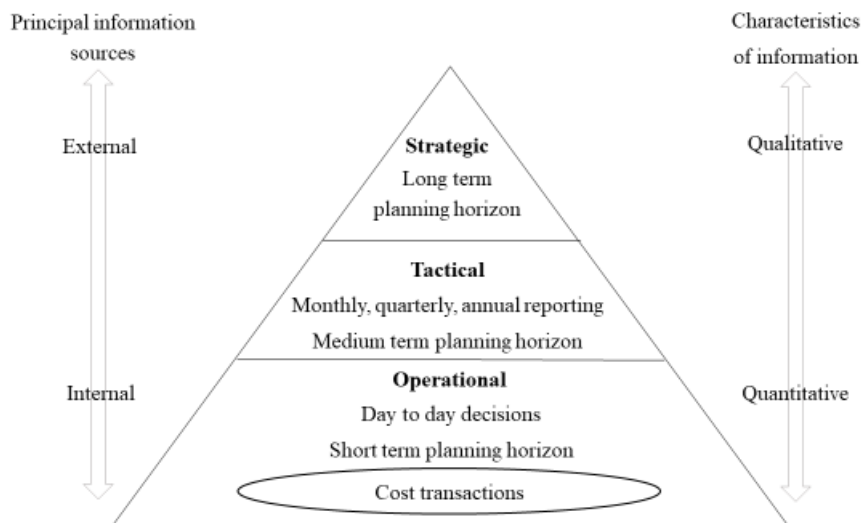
Principal information sources

External

Internal

Strategic
Long term planning horizon

Tactical
Monthly, quarterly, annual reporting
Medium term planning horizon

Operational
Day to day decisions
Short term planning horizon

Cost transactions

Characteristics of information

Qualitative

Quantitative